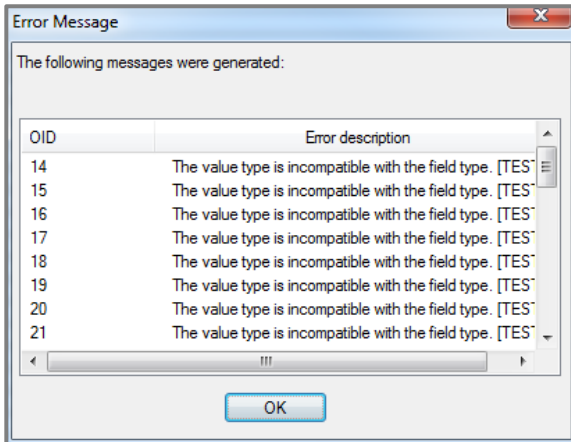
Error Message

The following messages were generated:

| OID | Error description |
|---|---|
| 14 | The value type is incompatible with the field type. [TEST |
| 15 | The value type is incompatible with the field type. [TEST |
| 16 | The value type is incompatible with the field type. [TEST |
| 17 | The value type is incompatible with the field type. [TEST |
| 18 | The value type is incompatible with the field type. [TEST |
| 19 | The value type is incompatible with the field type. [TEST |
| 20 | The value type is incompatible with the field type. [TEST |
| 21 | The value type is incompatible with the field type. [TEST |

OK